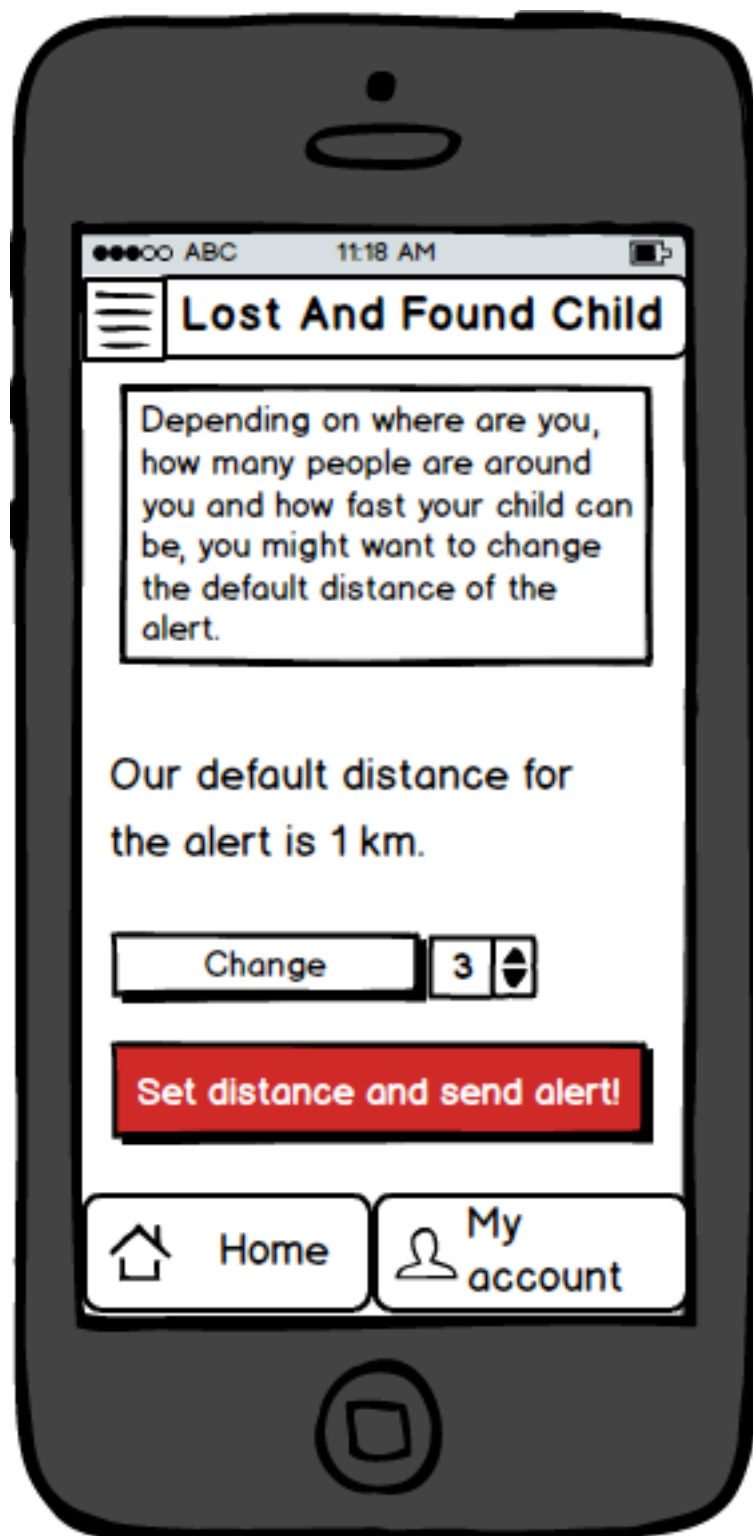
●●●○○ ABC 11:18 AM

Lost And Found Child

Depending on where are you, how many people are around you and how fast your child can be, you might want to change the default distance of the alert.

Our default distance for the alert is 1 km.

Change 3

Set distance and send alert!

Home

My account